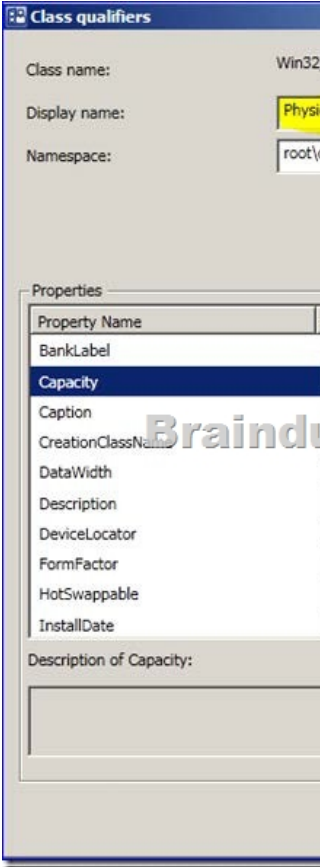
Class qualifiers

Class name: Win32

Display name: Physi

Namespace: root\c

Properties

Property Name

BankLabel

Capacity

Caption

CreationClassName

DataWidth

Description

DeviceLocator

FormFactor

HotSwappable

InstallDate

Description of Capacity:

Braindu